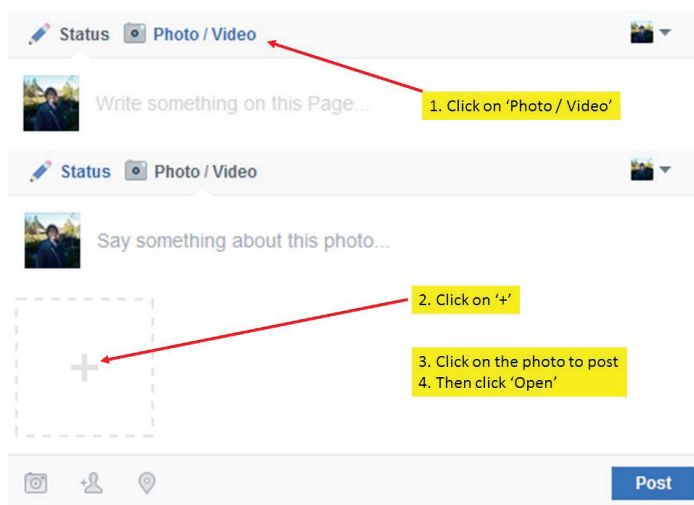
Status Photo / Video

Write something on this Page...

1. Click on 'Photo / Video'

Status Photo / Video

Say something about this photo...

2. Click on '+'

+

3. Click on the photo to post
4. Then click 'Open'

Post